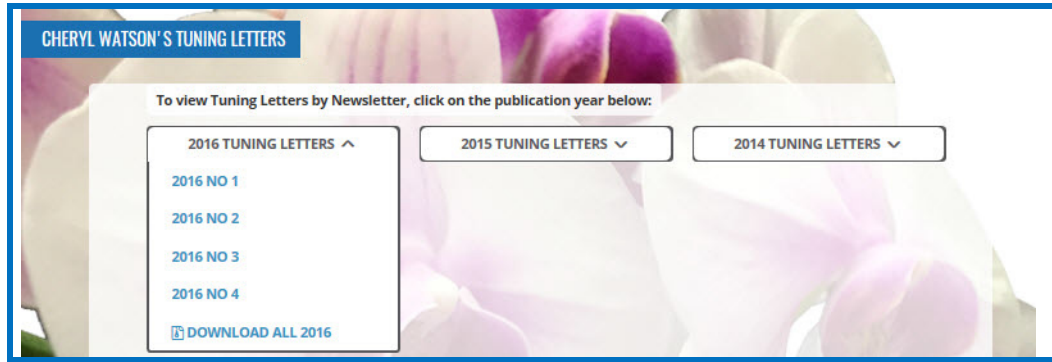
CHERYL WATSON'S TUNING LETTERS

To view Tuning Letters by Newsletter, click on the publication year below:

2016 TUNING LETTERS

2016 NO 1

2016 NO 2

2016 NO 3

2016 NO 4

DOWNLOAD ALL 2016

2015 TUNING LETTERS

2014 TUNING LETTERS